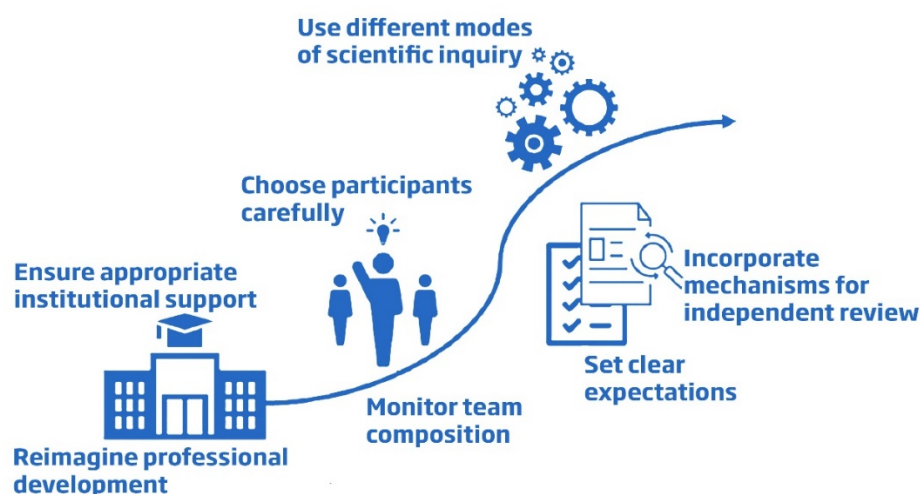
Use different modes of scientific inquiry

Choose participants carefully

Ensure appropriate institutional support

Incorporate mechanisms for independent review

Set clear expectations

Monitor team composition

Reimagine professional development